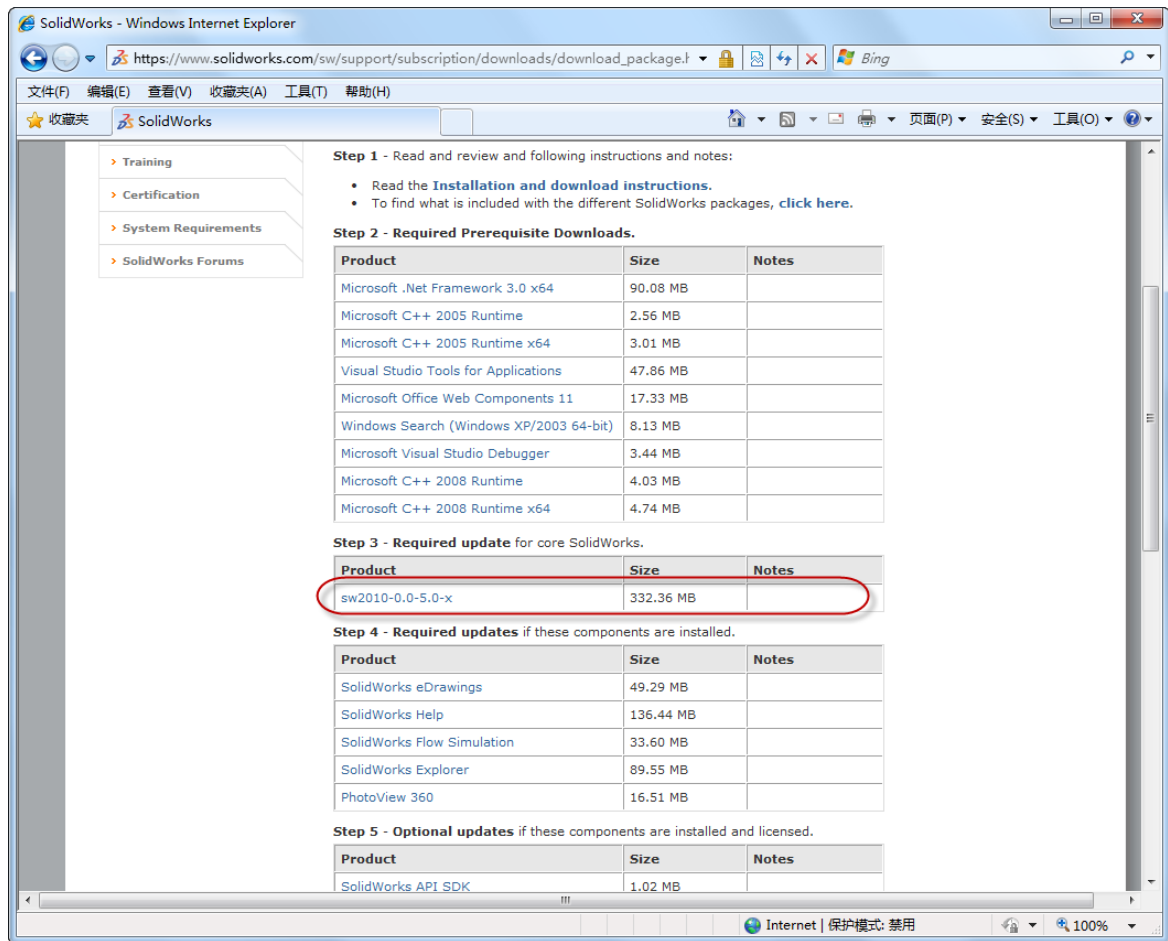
SolidWorks - Windows Internet Explorer

https://www.solidworks.com/sw/support/subscription/downloads/download_package.h

Bing

文件(F) 编辑(E) 查看(V) 收藏夹(A) 工具(T) 帮助(H)

收藏夹 SolidWorks

页面(P) 安全(S) 工具(O)

› Training
› Certification
› System Requirements
› SolidWorks Forums

Step 1 - Read and review and following instructions and notes:

- Read the Installation and download instructions.
- To find what is included with the different SolidWorks packages, click here.

Step 2 - Required Prerequisite Downloads.

| Product | Size | Notes |
|---|---|---|
| Microsoft .Net Framework 3.0 x64 | 90.08 MB | |
| Microsoft C++ 2005 Runtime | 2.56 MB | |
| Microsoft C++ 2005 Runtime x64 | 3.01 MB | |
| Visual Studio Tools for Applications | 47.86 MB | |
| Microsoft Office Web Components 11 | 17.33 MB | |
| Windows Search (Windows XP/2003 64-bit) | 8.13 MB | |
| Microsoft Visual Studio Debugger | 3.44 MB | |
| Microsoft C++ 2008 Runtime | 4.03 MB | |
| Microsoft C++ 2008 Runtime x64 | 4.74 MB | |

Step 3 - Required update for core SolidWorks.

| Product | Size | Notes |
|---|---|---|
| sw2010-0.0-5.0-x | 332.36 MB | |

Step 4 - Required updates if these components are installed.

| Product | Size | Notes |
|---|---|---|
| SolidWorks eDrawings | 49.29 MB | |
| SolidWorks Help | 136.44 MB | |
| SolidWorks Flow Simulation | 33.60 MB | |
| SolidWorks Explorer | 89.55 MB | |
| PhotoView 360 | 16.51 MB | |

Step 5 - Optional updates if these components are installed and licensed.

| Product | Size | Notes |
|---|---|---|
| SolidWorks API SDK | 1.02 MB | |

Internet | 保护模式: 禁用 100%